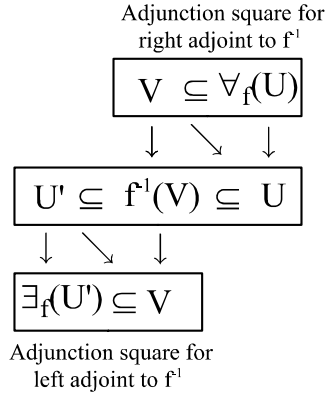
Adjunction square for right adjoint to $f^{-1}$

$V \subseteq \forall_f(U)$

$\downarrow$ $\searrow$ $\downarrow$

$U' \subseteq f^{-1}(V) \subseteq U$

$\downarrow$ $\searrow$ $\downarrow$

$\exists_f(U') \subseteq V$

Adjunction square for left adjoint to $f^{-1}$